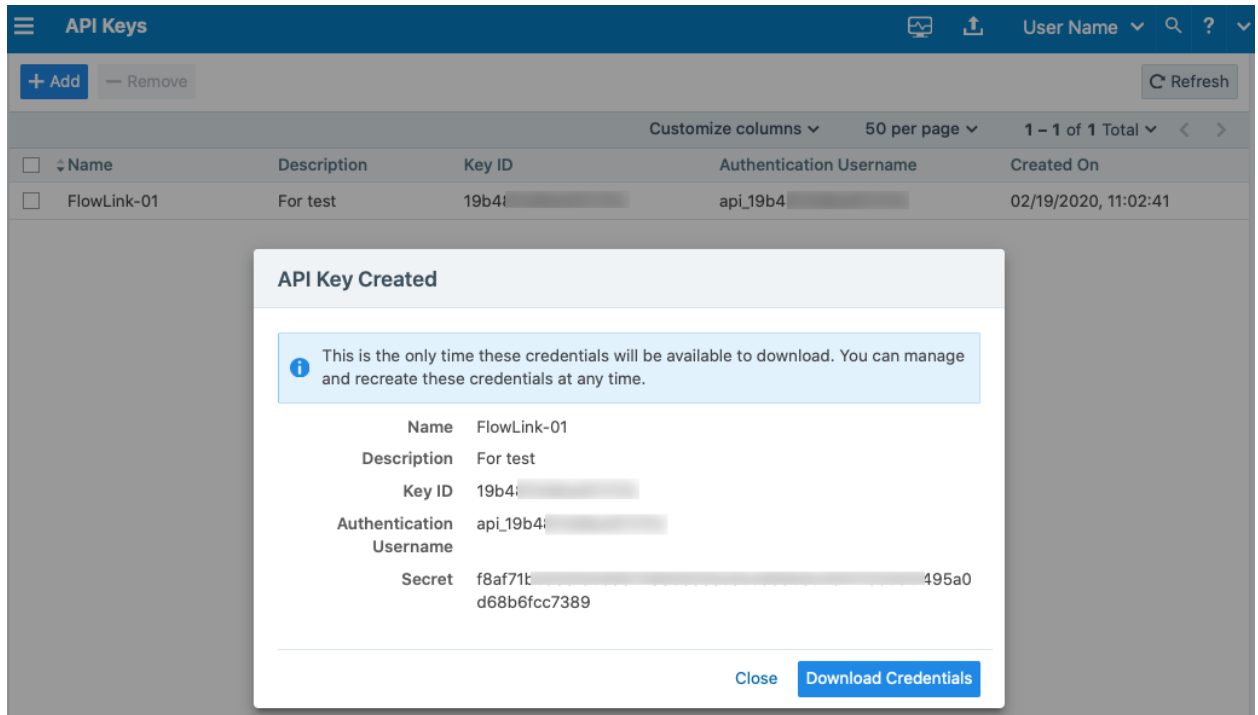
API Keys

User Name ? 

+ Add — Remove

Refresh

Customize columns 50 per page 1 – 1 of 1 Total

| Name | Description | Key ID | Authentication Username | Created On |
|---|---|---|---|---|
| FlowLink-01 | For test | 19b4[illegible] | api_19b4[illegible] | 02/19/2020, 11:02:41 |

API Key Created

This is the only time these credentials will be available to download. You can manage and recreate these credentials at any time.

Name FlowLink-01
Description For test
Key ID 19b4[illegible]
Authentication Username api_19b4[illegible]
Secret f8af71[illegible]495a0d68b6fcc7389

Close Download Credentials